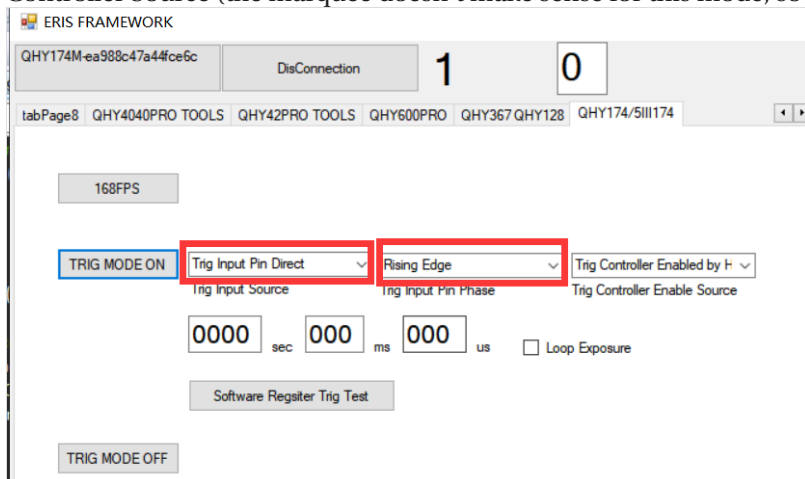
ERIS FRAMEWORK

QHY174M-ea988c47a44fce6c

DisConnection

1

0

tabPage8 QHY4040PRO TOOLS QHY42PRO TOOLS QHY600PRO QHY367 QHY128 QHY174/5III174

168FPS

TRIG MODE ON

Trig Input Pin Direct

Trig Input Source

Rising Edge

Trig Input Pin Phase

Trig Controller Enabled by H

Trig Controller Enable Source

0000 sec 000 ms 000 us

Loop Exposure

Software Regsiter Trig Test

TRIG MODE OFF